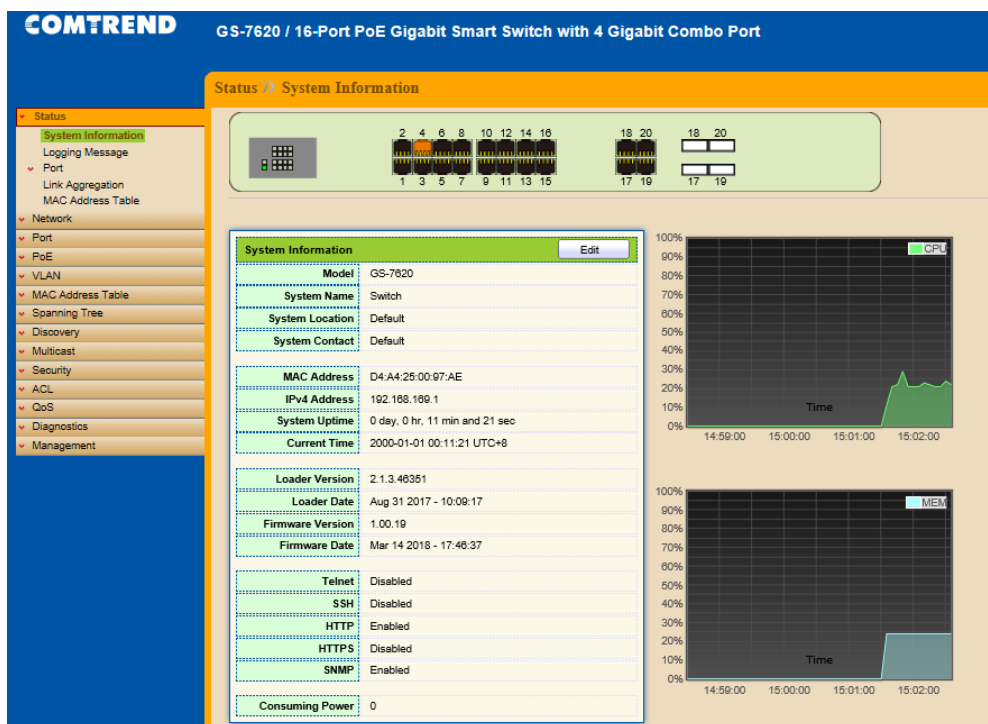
COMTREND

GS-7620 / 16-Port PoE Gigabit Smart Switch with 4 Gigabit Combo Port

Status » System Information

Status
System Information
Logging Message
Port
Link Aggregation
MAC Address Table
Network
Port
PoE
VLAN
MAC Address Table
Spanning Tree
Discovery
Multicast
Security
ACL
QoS
Diagnostics
Management

2 4 6 8 10 12 14 16
1 3 5 7 9 11 13 15
18 20
17 19
18 20
17 19

System Information | Edit

| | |
|---|---|
| Model | GS-7620 |
| System Name | Switch |
| System Location | Default |
| System Contact | Default |
| MAC Address | D4:A4:25:00:97:AE |
| IPv4 Address | 192.168.169.1 |
| System Uptime | 0 day, 0 hr, 11 min and 21 sec |
| Current Time | 2000-01-01 00:11:21 UTC+8 |
| Loader Version | 2.1.3.46351 |
| Loader Date | Aug 31 2017 - 10:09:17 |
| Firmware Version | 1.00.19 |
| Firmware Date | Mar 14 2018 - 17:46:37 |
| Telnet | Disabled |
| SSH | Disabled |
| HTTP | Enabled |
| HTTPS | Disabled |
| SNMP | Enabled |
| Consuming Power | 0 |

100% 90% 80% 70% 60% 50% 40% 30% 20% 10% 0%
CPU
Time
14:59:00 15:00:00 15:01:00 15:02:00

100% 90% 80% 70% 60% 50% 40% 30% 20% 10% 0%
MEM
Time
14:59:00 15:00:00 15:01:00 15:02:00